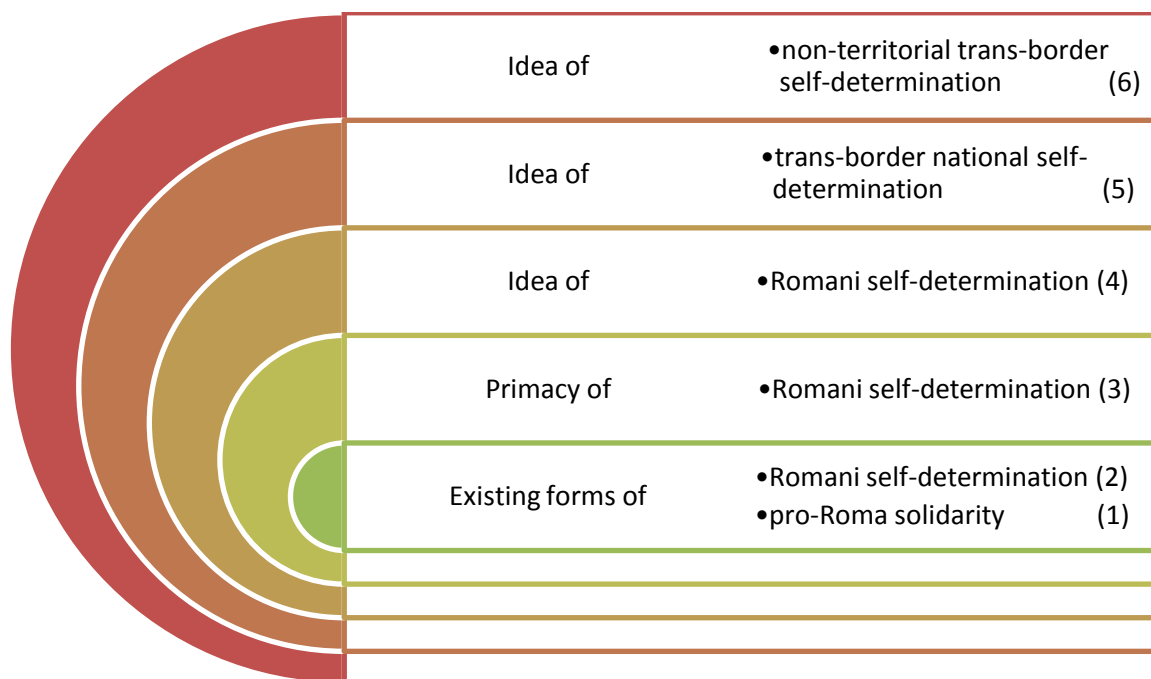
Idea of

- non-territorial trans-border self-determination (6)

Idea of

- trans-border national self-determination (5)

Idea of

- Romani self-determination (4)

Primacy of

- Romani self-determination (3)

Existing forms of

- Romani self-determination (2)
- pro-Roma solidarity (1)